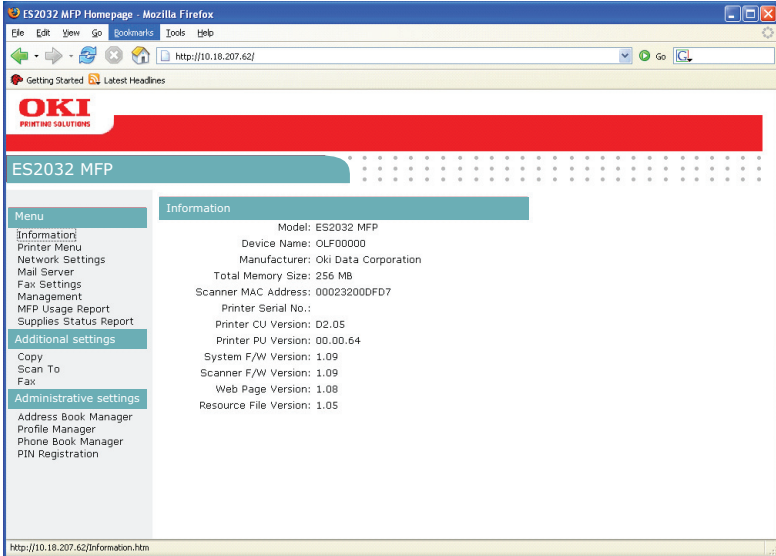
ES2032 MFP Homepage - Mozilla Firefox

File Edit View Go Bookmarks Tools Help

http://10.18.207.62/

Go

Getting Started Latest Headlines

OKI
PRINTING SOLUTIONS

ES2032 MFP

Menu
Information
Printer Menu
Network Settings
Mail Server
Fax Settings
Management
MFP Usage Report
Supplies Status Report

Additional settings
Copy
Scan To
Fax

Administrative settings
Address Book Manager
Profile Manager
Phone Book Manager
PIN Registration

Information

| | |
|---|---|
| Model: | ES2032 MFP |
| Device Name: | OLF00000 |
| Manufacturer: | Oki Data Corporation |
| Total Memory Size: | 256 MB |
| Scanner MAC Address: | 00023200DFD7 |
| Printer Serial No.: | |
| Printer CU Version: | D2.05 |
| Printer PU Version: | 00.00.64 |
| System F/W Version: | 1.09 |
| Scanner F/W Version: | 1.09 |
| Web Page Version: | 1.08 |
| Resource File Version: | 1.05 |

http://10.18.207.62/Information.htm